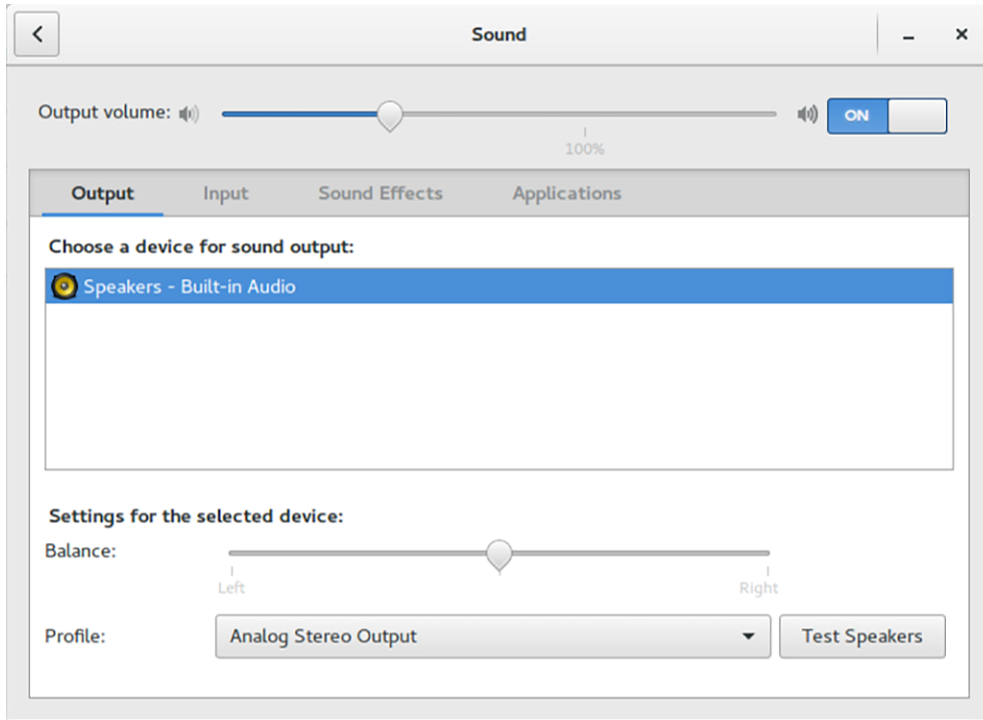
Sound

Output volume:

100%

ON

Output Input Sound Effects Applications

Choose a device for sound output:

Speakers - Built-in Audio

Settings for the selected device:

Balance:

Left Right

Profile: Analog Stereo Output Test Speakers